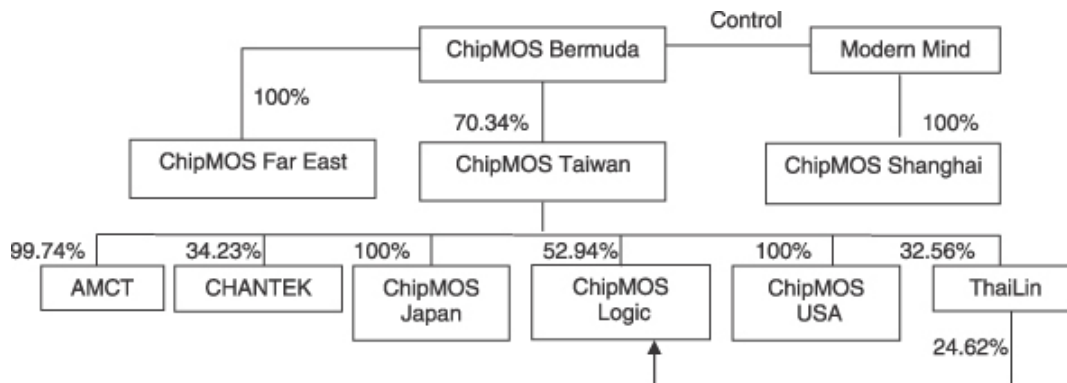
Control
ChipMOS Bermuda
Modern Mind
100%
70.34%
100%
ChipMOS Far East
ChipMOS Taiwan
ChipMOS Shanghai
99.74%
34.23%
100%
52.94%
100%
32.56%
AMCT
CHANTEK
ChipMOS Japan
ChipMOS Logic
ChipMOS USA
ThaiLin
24.62%